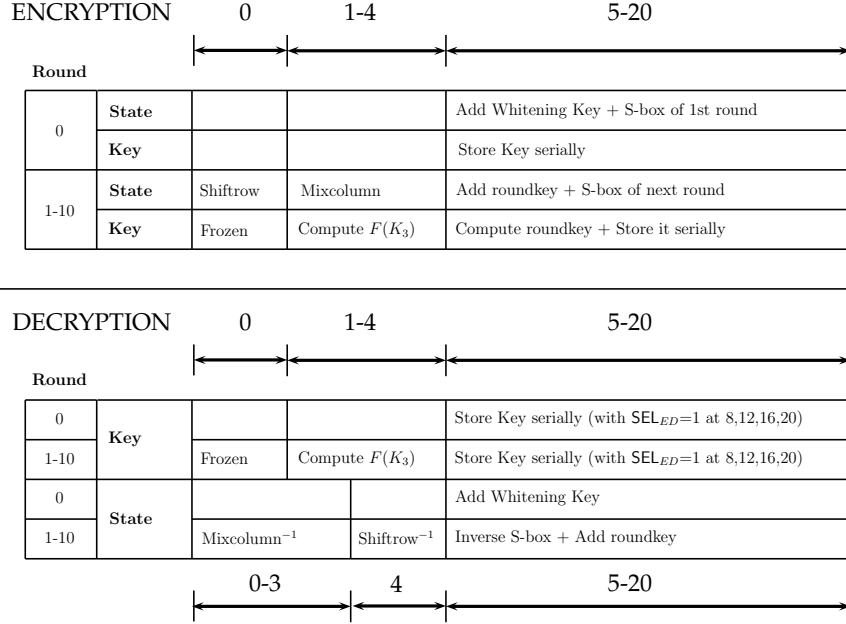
ENCRYPTION 0 1-4 5-20

Round

| | | | | |
|---|---|---|---|---|
| 0 | State | | | Add Whitening Key + S-box of 1st round |
| | Key | | | Store Key serially |
| 1-10 | State | Shiftrow | Mixcolumn | Add roundkey + S-box of next round |
| | Key | Frozen | Compute $F(K_3)$ | Compute roundkey + Store it serially |

DECRYPTION 0 1-4 5-20

Round

| | | | | |
|---|---|---|---|---|
| 0 | Key | | | Store Key serially (with $\mathsf{SEL}_{ED}$=1 at 8,12,16,20) |
| 1-10 | | Frozen | Compute $F(K_3)$ | Store Key serially (with $\mathsf{SEL}_{ED}$=1 at 8,12,16,20) |
| 0 | State | | | Add Whitening Key |
| 1-10 | | Mixcolumn$^{-1}$ | Shiftrow$^{-1}$ | Inverse S-box + Add roundkey |

0-3 4 5-20